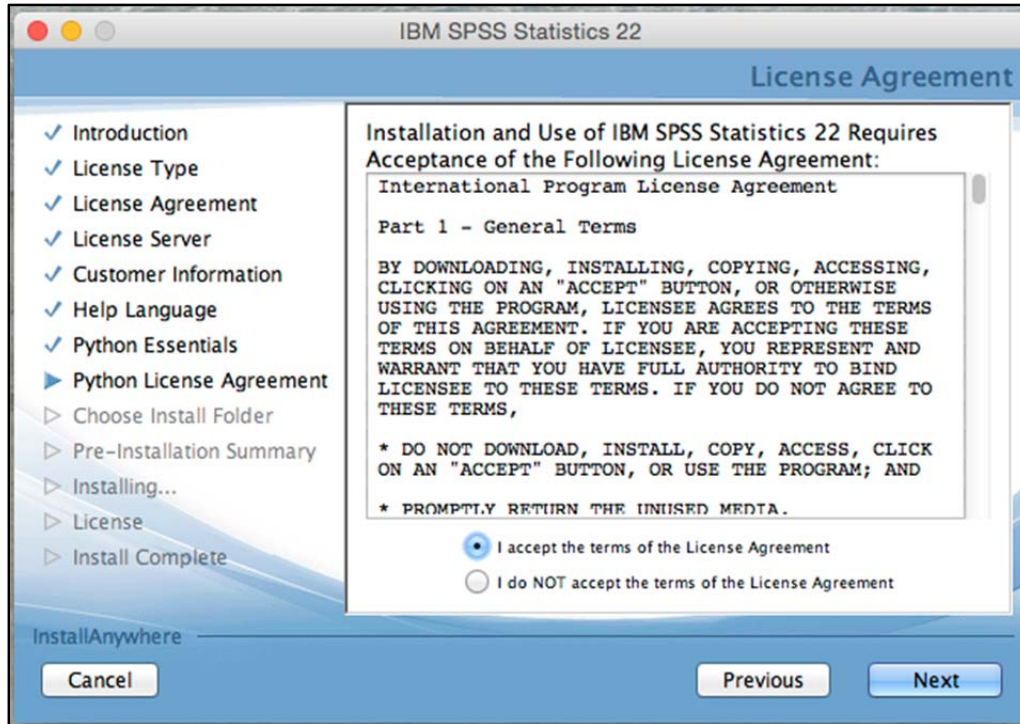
IBM SPSS Statistics 22

License Agreement

✓ Introduction
✓ License Type
✓ License Agreement
✓ License Server
✓ Customer Information
✓ Help Language
✓ Python Essentials
▶ Python License Agreement
▷ Choose Install Folder
▷ Pre-Installation Summary
▷ Installing...
▷ License
▷ Install Complete

Installation and Use of IBM SPSS Statistics 22 Requires Acceptance of the Following License Agreement:

International Program License Agreement

Part 1 - General Terms

BY DOWNLOADING, INSTALLING, COPYING, ACCESSING, CLICKING ON AN "ACCEPT" BUTTON, OR OTHERWISE USING THE PROGRAM, LICENSEE AGREES TO THE TERMS OF THIS AGREEMENT. IF YOU ARE ACCEPTING THESE TERMS ON BEHALF OF LICENSEE, YOU REPRESENT AND WARRANT THAT YOU HAVE FULL AUTHORITY TO BIND LICENSEE TO THESE TERMS. IF YOU DO NOT AGREE TO THESE TERMS,

* DO NOT DOWNLOAD, INSTALL, COPY, ACCESS, CLICK ON AN "ACCEPT" BUTTON, OR USE THE PROGRAM; AND

* PROMPTLY RETURN THE UNUSED MEDIA.

I accept the terms of the License Agreement
I do NOT accept the terms of the License Agreement

InstallAnywhere

Cancel
Previous
Next